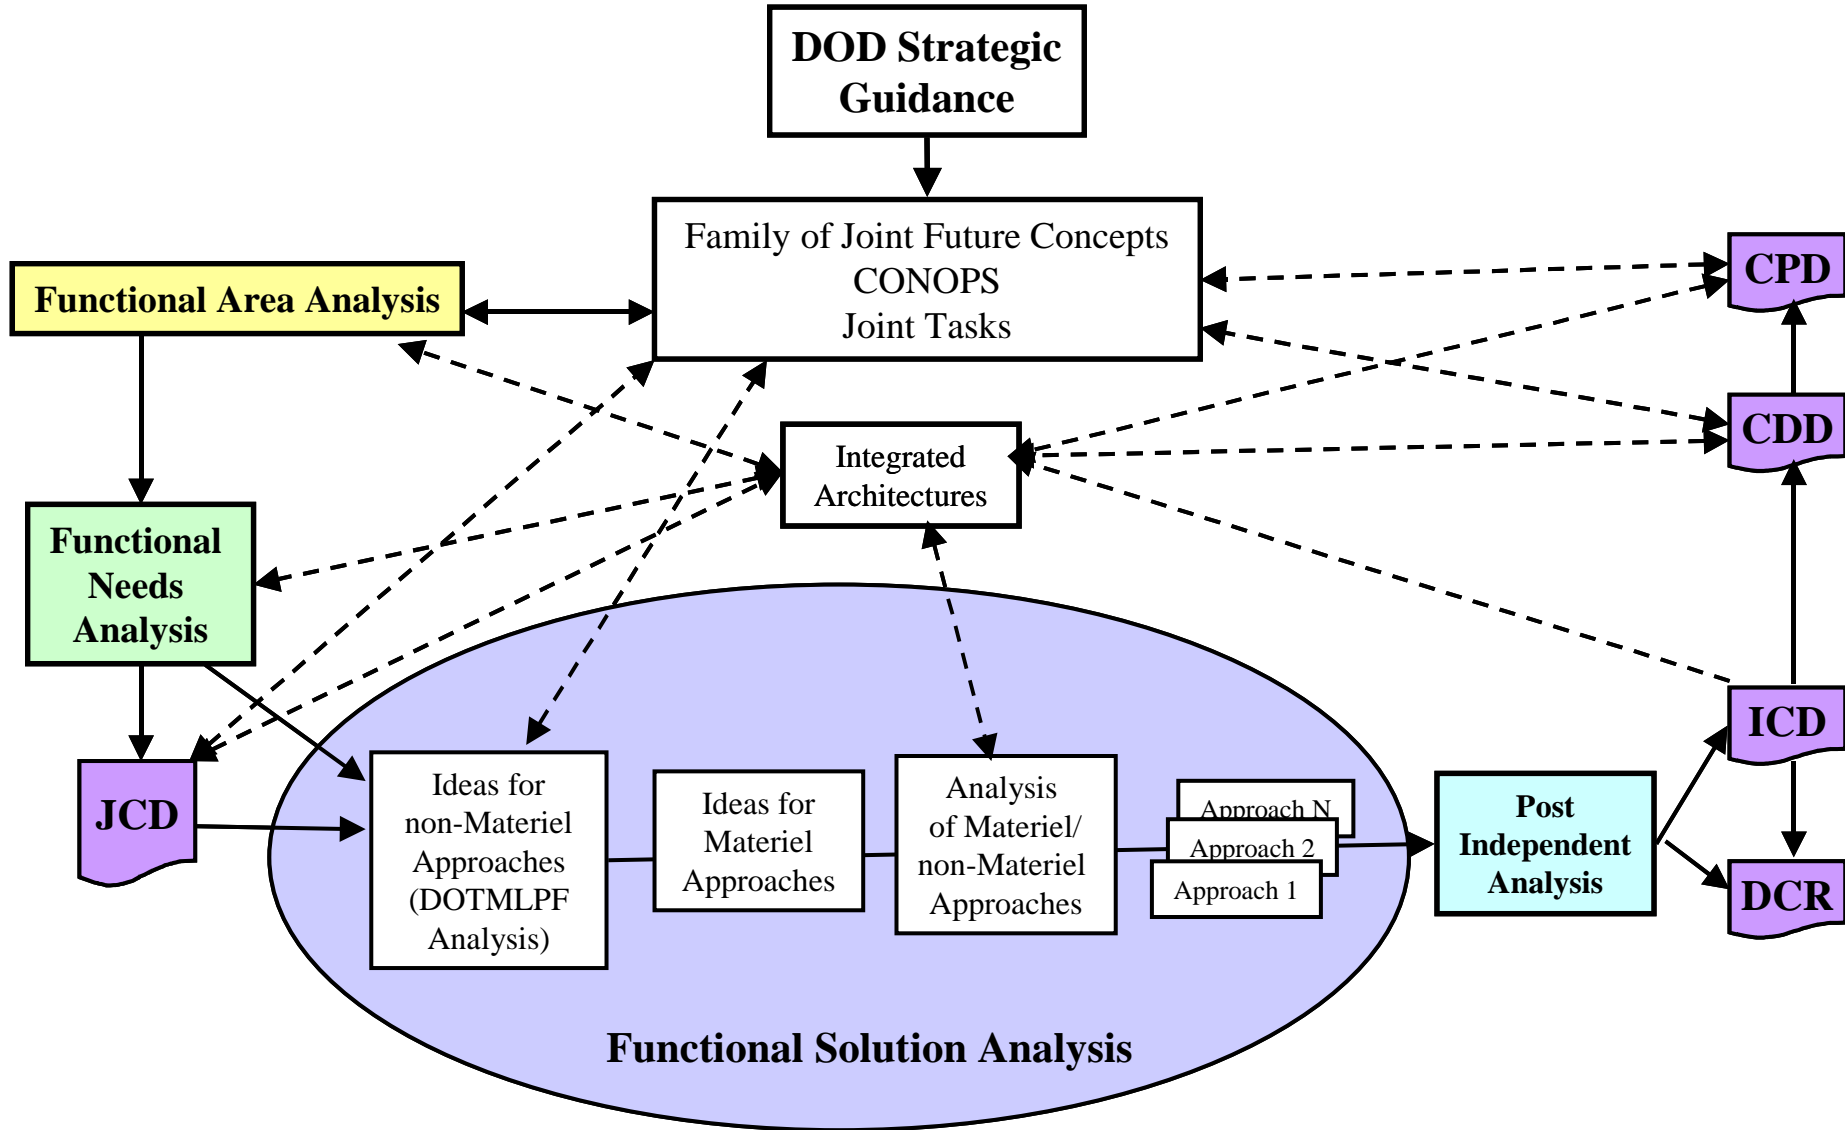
DOD Strategic Guidance

Family of Joint Future Concepts
CONOPS
Joint Tasks

Functional Area Analysis

CPD

CDD

Integrated Architectures

Functional Needs Analysis

ICD

JCD

Ideas for non-Materiel Approaches (DOTMLPF Analysis)

Ideas for Materiel Approaches

Analysis of Materiel/ non-Materiel Approaches

Approach N

Approach 2

Approach 1

Post Independent Analysis

DCR

Functional Solution Analysis